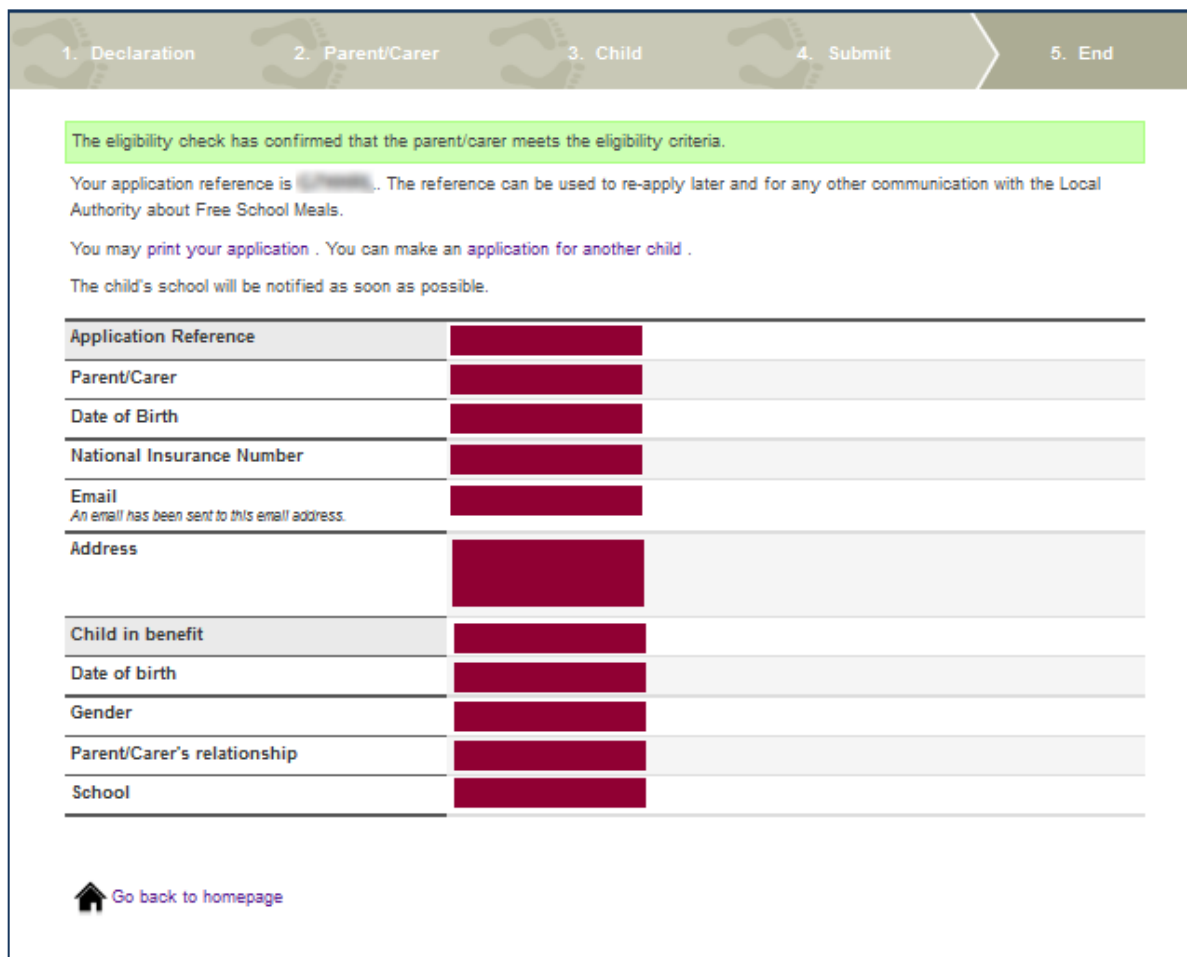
1. Declaration 2. Parent/Carer 3. Child 4. Submit 5. End

The eligibility check has confirmed that the parent/carer meets the eligibility criteria.

Your application reference is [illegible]. The reference can be used to re-apply later and for any other communication with the Local Authority about Free School Meals.

You may print your application . You can make an application for another child .

The child's school will be notified as soon as possible.

| | |
|---|---|
| Application Reference | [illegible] |
| Parent/Carer | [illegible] |
| Date of Birth | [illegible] |
| National Insurance Number | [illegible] |
| Email<br>An email has been sent to this email address. | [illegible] |
| Address | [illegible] |
| Child in benefit | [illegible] |
| Date of birth | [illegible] |
| Gender | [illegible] |
| Parent/Carer's relationship | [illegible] |
| School | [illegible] |

Go back to homepage